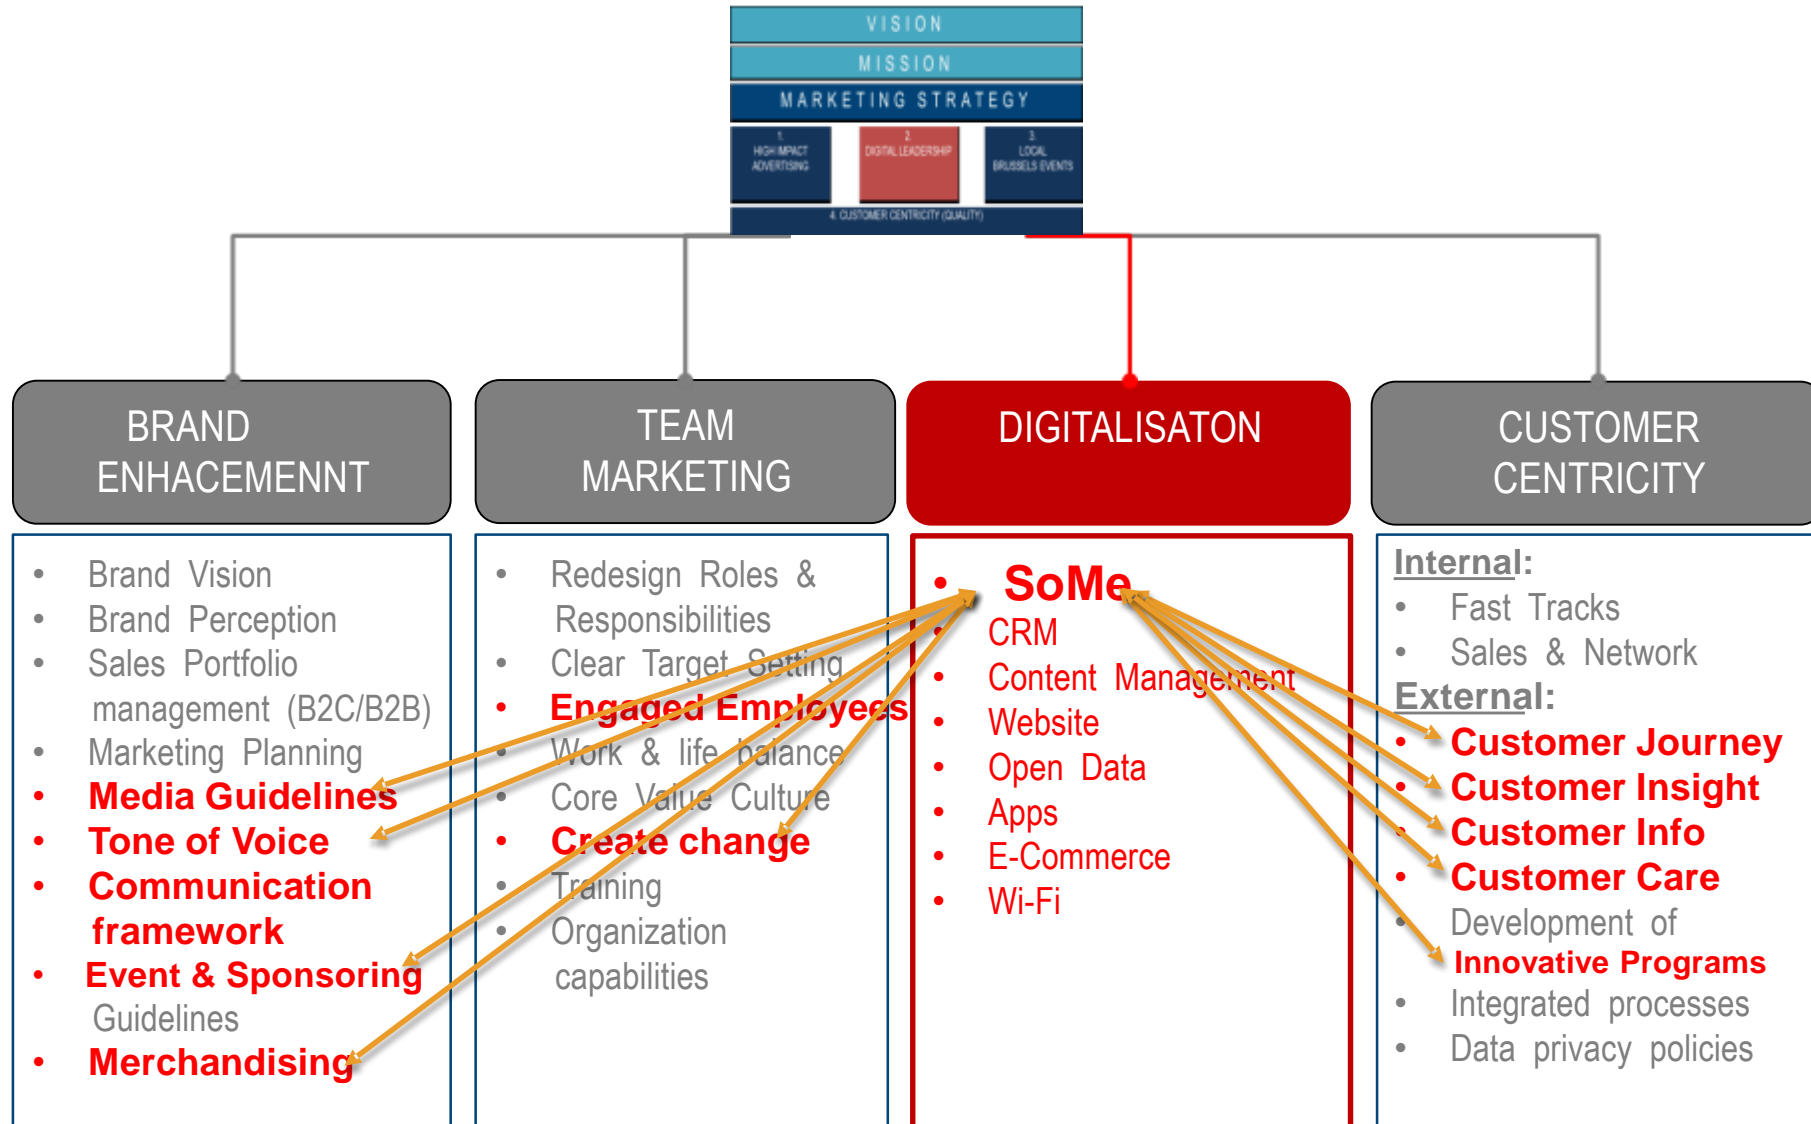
VISION

MISSION

MARKETING STRATEGY

1. HIGH IMPACT ADVERTISING

2. DIGITAL LEADERSHIP

3. LOCAL BRUSSELS EVENTS

4. CUSTOMER CENTRICITY (QUALITY)

BRAND ENHACEMENNT

- Brand Vision
- Brand Perception
- Sales Portfolio management (B2C/B2B)
- Marketing Planning
- Media Guidelines
- Tone of Voice
- Communication framework
- Event & Sponsoring Guidelines
- Merchandising

TEAM MARKETING

- Redesign Roles & Responsibilities
- Clear Target Setting
- Engaged Employees
- Work & life balance
- Core Value Culture
- Create change
- Training
- Organization capabilities

DIGITALISATON

- SoMe
- CRM
- Content Management
- Website
- Open Data
- Apps
- E-Commerce
- Wi-Fi

CUSTOMER CENTRICITY

Internal:
- Fast Tracks
- Sales & Network

External:
- Customer Journey
- Customer Insight
- Customer Info
- Customer Care
- Development of Innovative Programs
- Integrated processes
- Data privacy policies